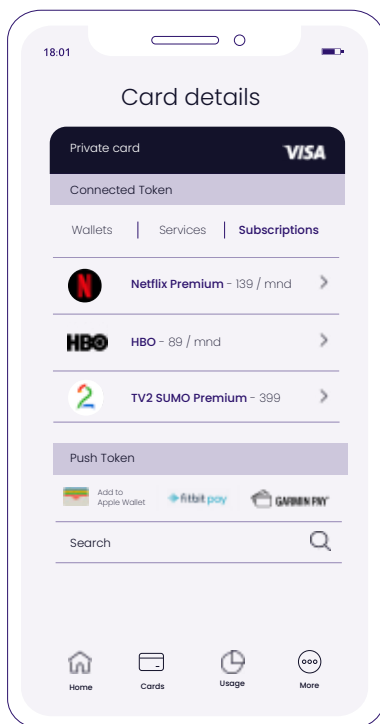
18:01

Card details

Private card VISA

Connected Token

Wallets | Services | Subscriptions

Netflix Premium - 139 / mnd

HBO HBO - 89 / mnd

2 TV2 SUMO Premium - 399

Push Token

Add to Apple Wallet fitbit pay GARMIN PAY

Search

Home Cards Usage More